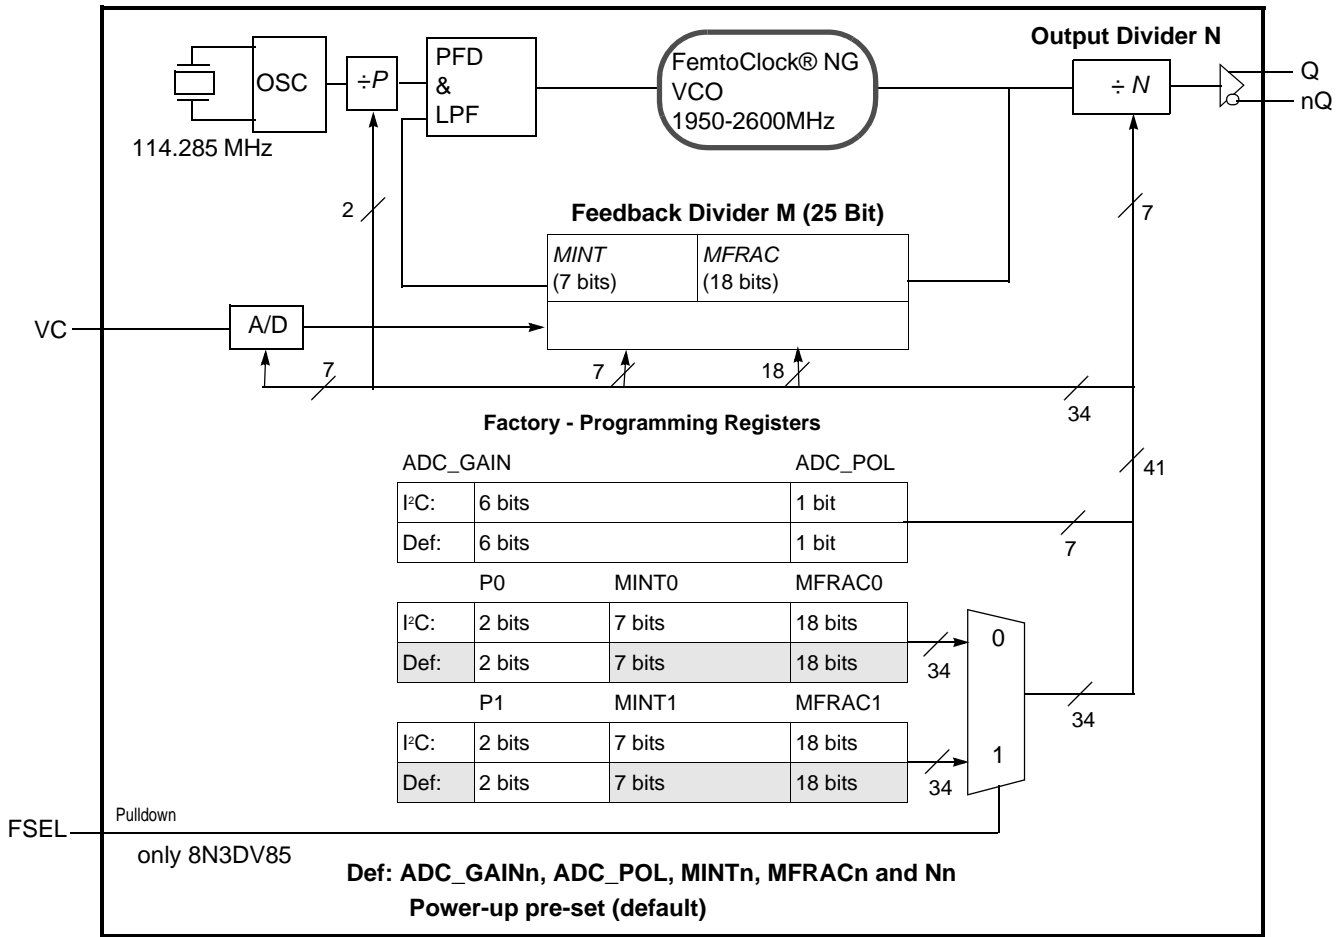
OSC

114.285 MHz

÷P

PFD
&
LPF

FemtoClock® NG
VCO
1950-2600MHz

Output Divider N

÷ N

Q
nQ

2

7

Feedback Divider M (25 Bit)

| MINT (7 bits) | MFRAC (18 bits) |
|---|---|

VC

A/D

7

7

18

34

Factory - Programming Registers

41

| ADC_GAIN | | ADC_POL |
|---|---|---|
| I²C: | 6 bits | 1 bit |
| Def: | 6 bits | 1 bit |

7

| | P0 | MINT0 | MFRAC0 |
|---|---|---|---|
| I²C: | 2 bits | 7 bits | 18 bits |
| Def: | 2 bits | 7 bits | 18 bits |

0

34

34

| | P1 | MINT1 | MFRAC1 |
|---|---|---|---|
| I²C: | 2 bits | 7 bits | 18 bits |
| Def: | 2 bits | 7 bits | 18 bits |

1

34

Pulldown

FSEL

only 8N3DV85

Def: ADC_GAINn, ADC_POL, MINTn, MFRACn and Nn
Power-up pre-set (default)